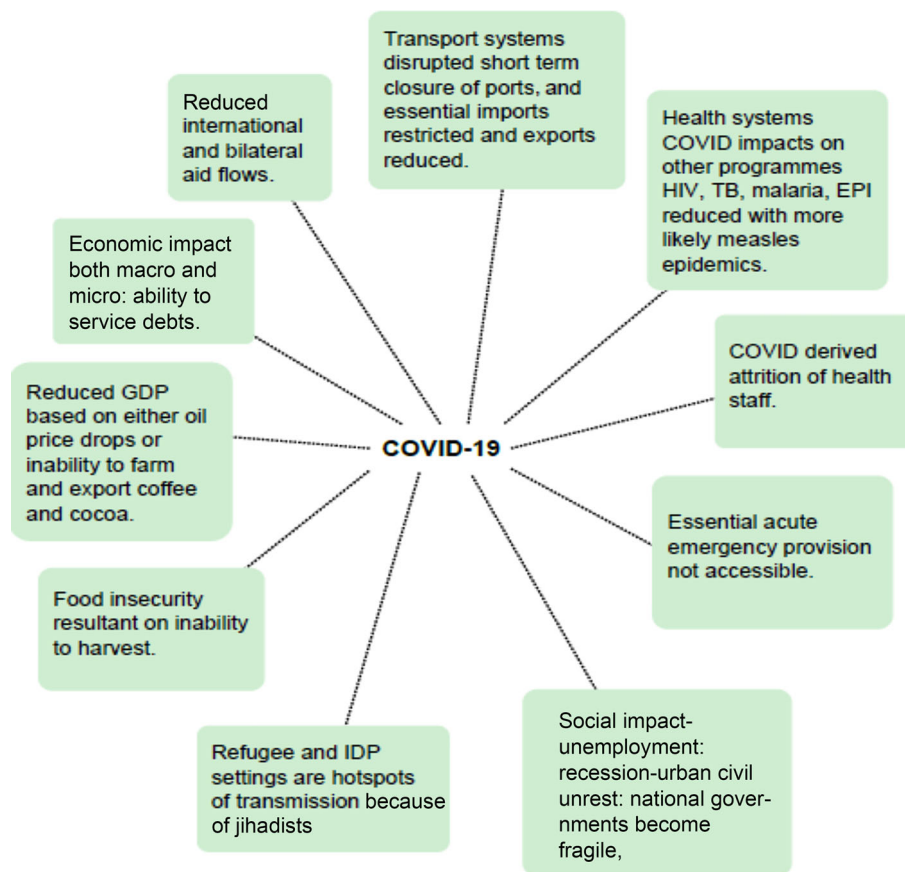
COVID-19

Reduced international and bilateral aid flows.

Transport systems disrupted short term closure of ports, and essential imports restricted and exports reduced.

Health systems COVID impacts on other programmes HIV, TB, malaria, EPI reduced with more likely measles epidemics.

Economic impact both macro and micro: ability to service debts.

COVID derived attrition of health staff.

Reduced GDP based on either oil price drops or inability to farm and export coffee and cocoa.

Essential acute emergency provision not accessible.

Food insecurity resultant on inability to harvest.

Social impact-unemployment: recession-urban civil unrest: national governments become fragile,

Refugee and IDP settings are hotspots of transmission because of jihadists